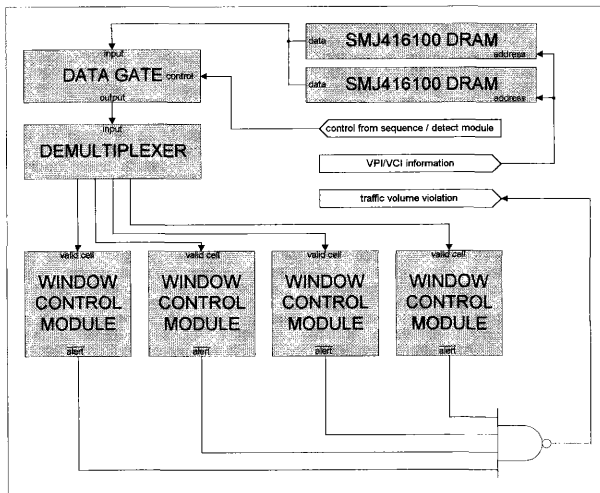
input
DATA GATE control
output

data SMJ416100 DRAM address

data SMJ416100 DRAM address

input
DEMULTIPLEXER

control from sequence / detect module

VPI/VCI information

traffic volume violation

valid cell
WINDOW CONTROL MODULE
$\overline{alert}$

valid cell
WINDOW CONTROL MODULE
$\overline{alert}$

valid cell
WINDOW CONTROL MODULE
$\overline{alert}$

valid cell
WINDOW CONTROL MODULE
$\overline{alert}$